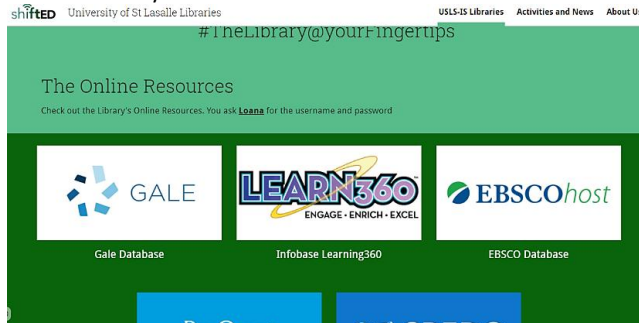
shiftED University of St Lasalle Libraries USLS-IS Libraries Activities and News About U

#TheLibrary@yourFingertips

The Online Resources

Check out the Library's Online Resources. You ask Loana for the username and password

GALE

Gale Database

LEARN360
ENGAGE · ENRICH · EXCEL

Infobase Learning360

EBSCOhost

EBSCO Database

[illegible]

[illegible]